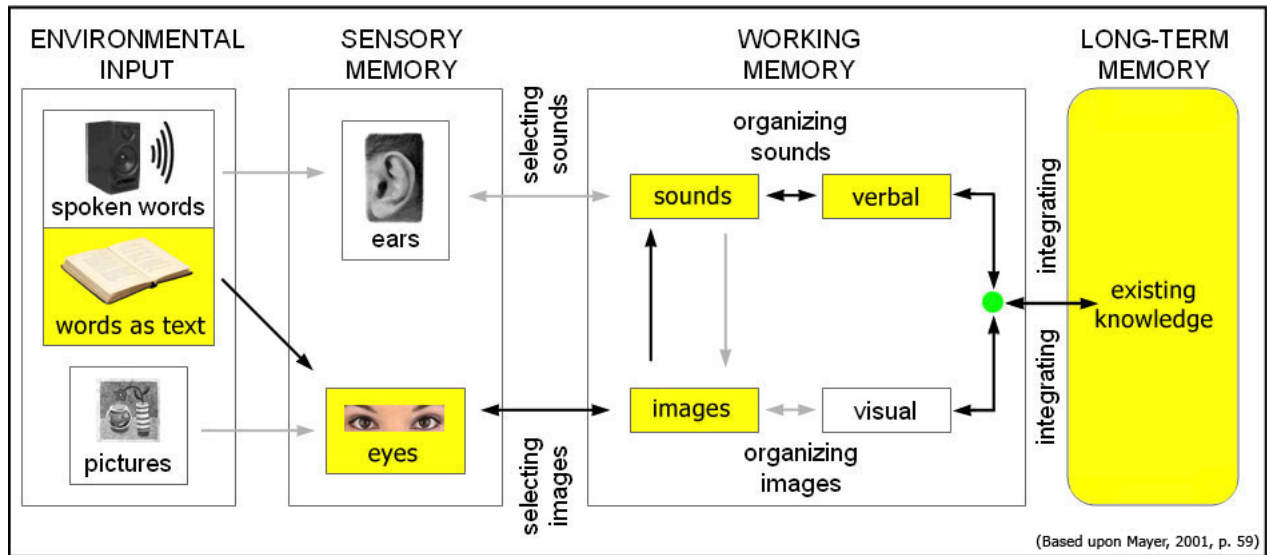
ENVIRONMENTAL INPUT

spoken words

words as text

pictures

SENSORY MEMORY

ears

eyes

selecting sounds

selecting images

WORKING MEMORY

organizing sounds

sounds

verbal

images

visual

organizing images

integrating

integrating

LONG-TERM MEMORY

existing knowledge

(Based upon Mayer, 2001, p. 59)